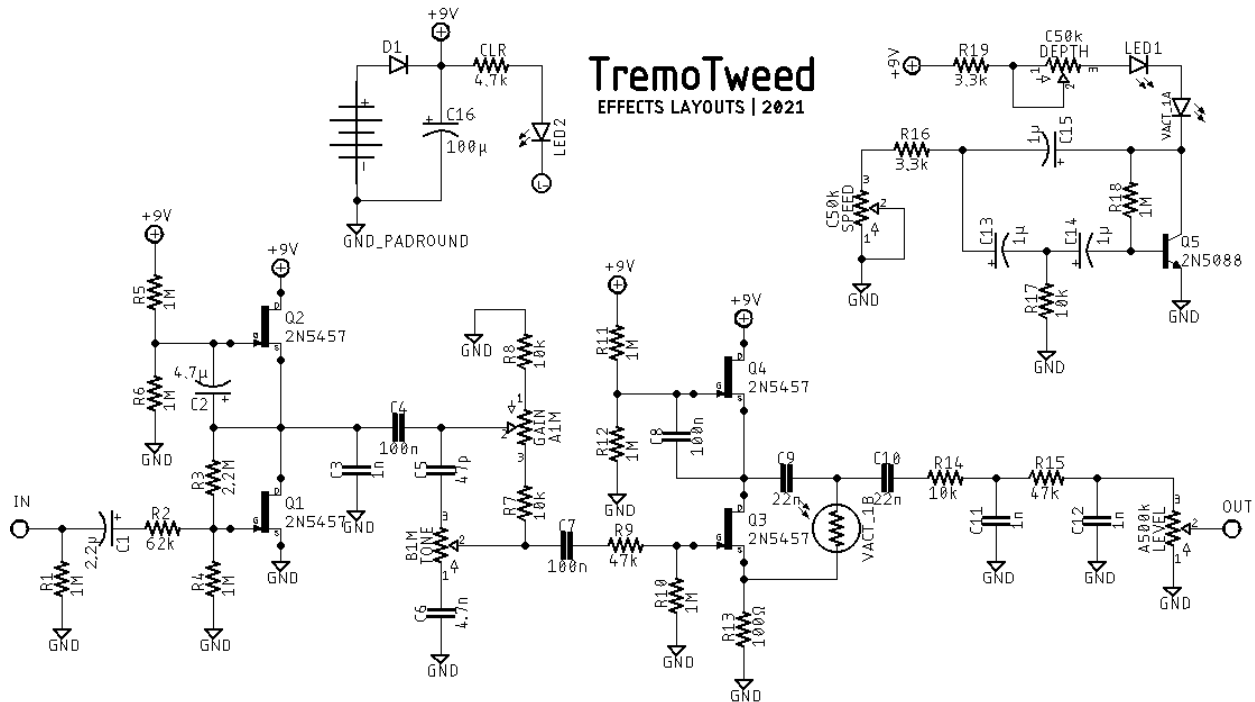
TremoTweed
EFFECTS LAYOUTS | 2021

+9V
D1
CLR
4.7k
+
C16
100µ
LED2
GND_PADROUND

+9V
R19
3.3k
C50k
DEPTH
1
2
3
LED1
VACT_1A
R16
3.3k
1µ
C15
C50k
SPEED
3
2
1
R18
1M
C13
1µ
C14
1µ
Q5
2N5088
R17
10k
GND
GND
GND
GND

+9V
R5
1M
+9V
Q2
2N5457
R6
1M
4.7µ
C2
GND
R3
2.2M
Q1
2N5457
IN
2.2µ
C1
R2
62k
R1
1M
GND
R4
1M
GND
GND
C3
1n
GND
C4
100n
C5
47p
B1M
TONE
C6
4.7n
GND
GND
R8
10k
GAIN
A1M
R7
10k
C7
100n
R9
47k
+9V
R11
1M
R12
1M
GND
C8
100n
+9V
Q4
2N5457
R10
1M
GND
Q3
2N5457
R13
100Ω
GND
C9
22n
VACT_1B
C10
22n
R14
10k
R15
47k
C11
1n
GND
C12
1n
GND
A500k
LEVEL
OUT
GND